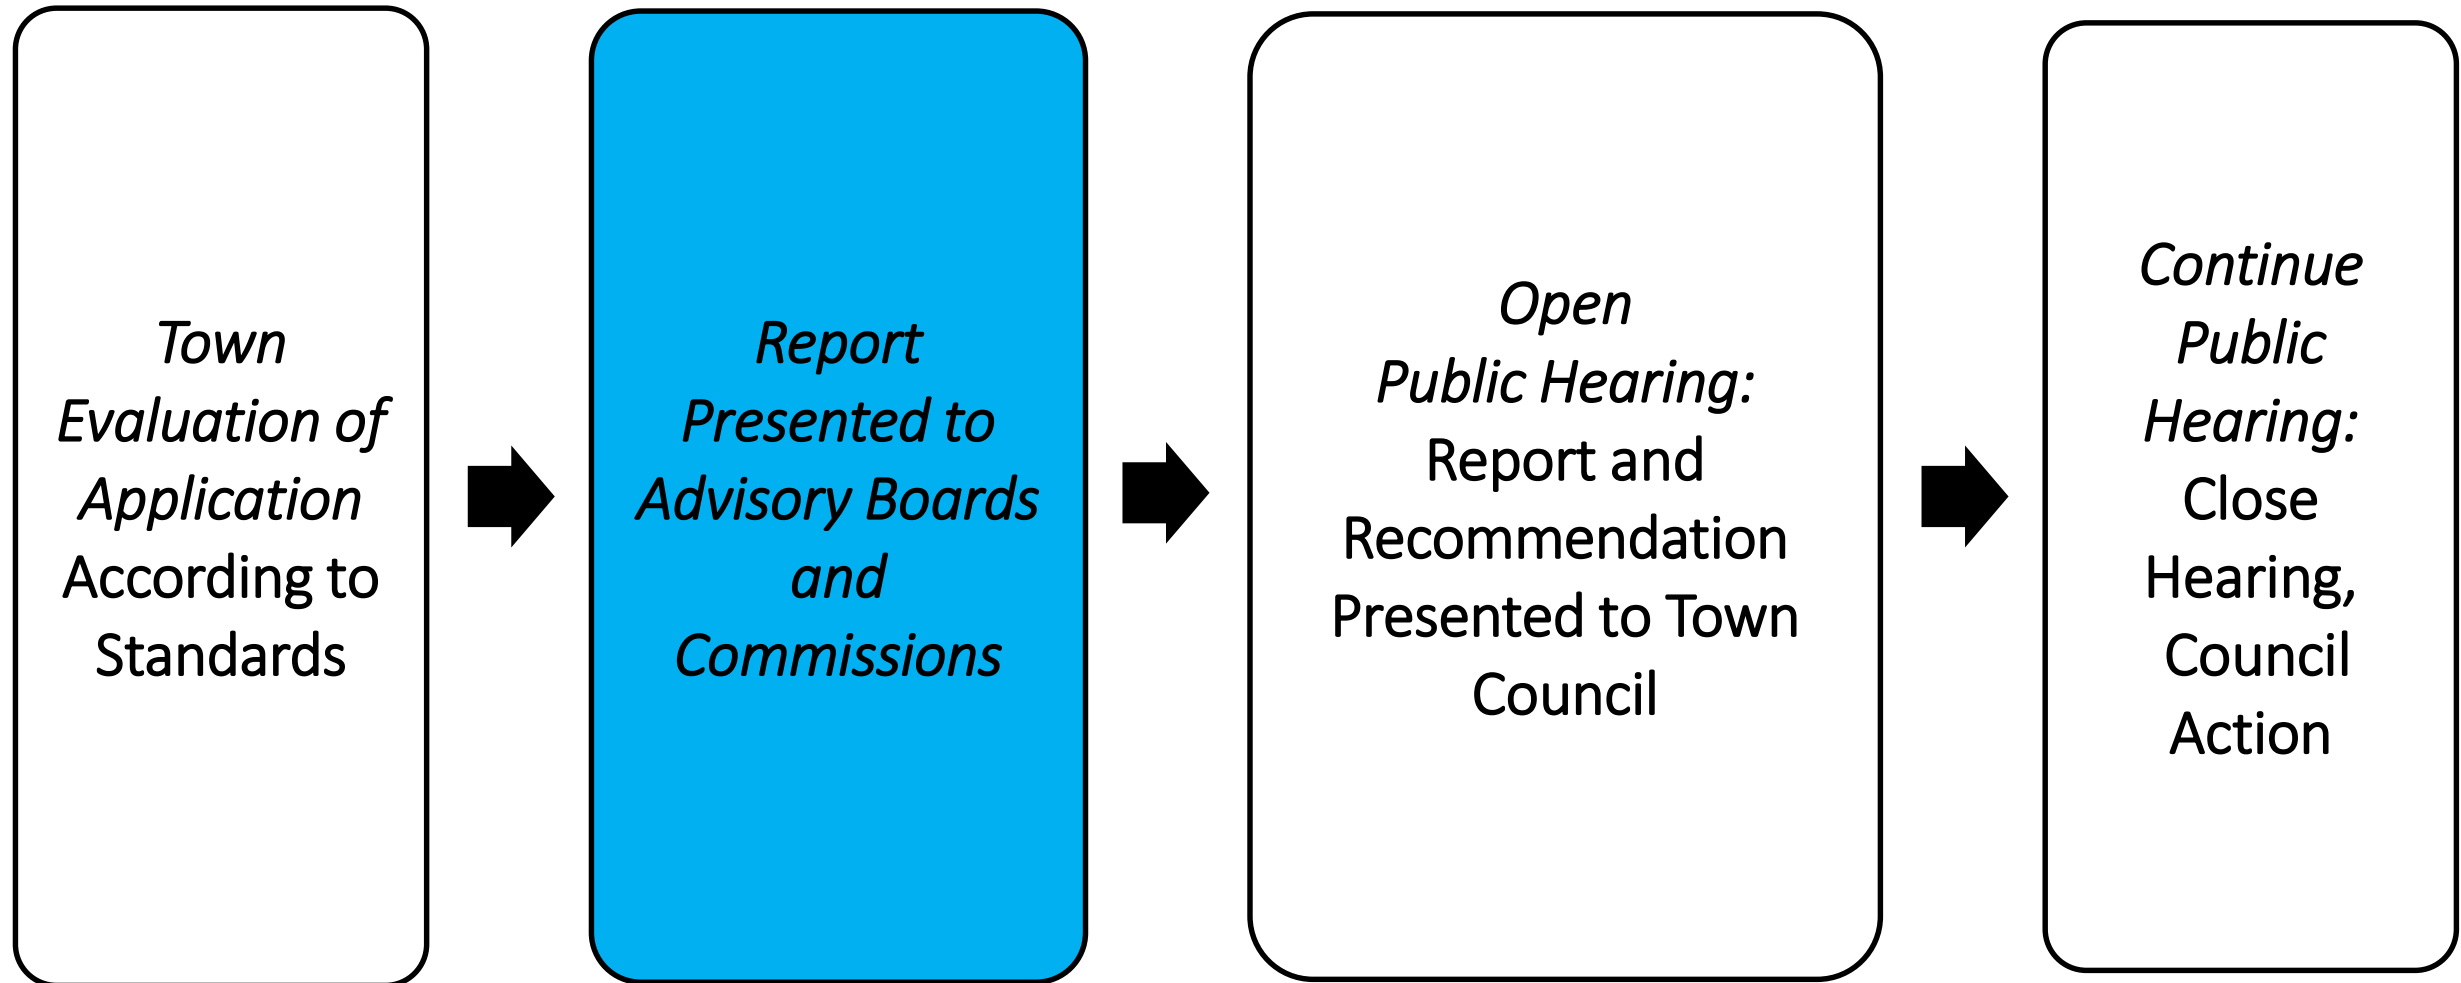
Town Evaluation of Application According to Standards

Report Presented to Advisory Boards and Commissions

Open Public Hearing: Report and Recommendation Presented to Town Council

Continue Public Hearing: Close Hearing, Council Action